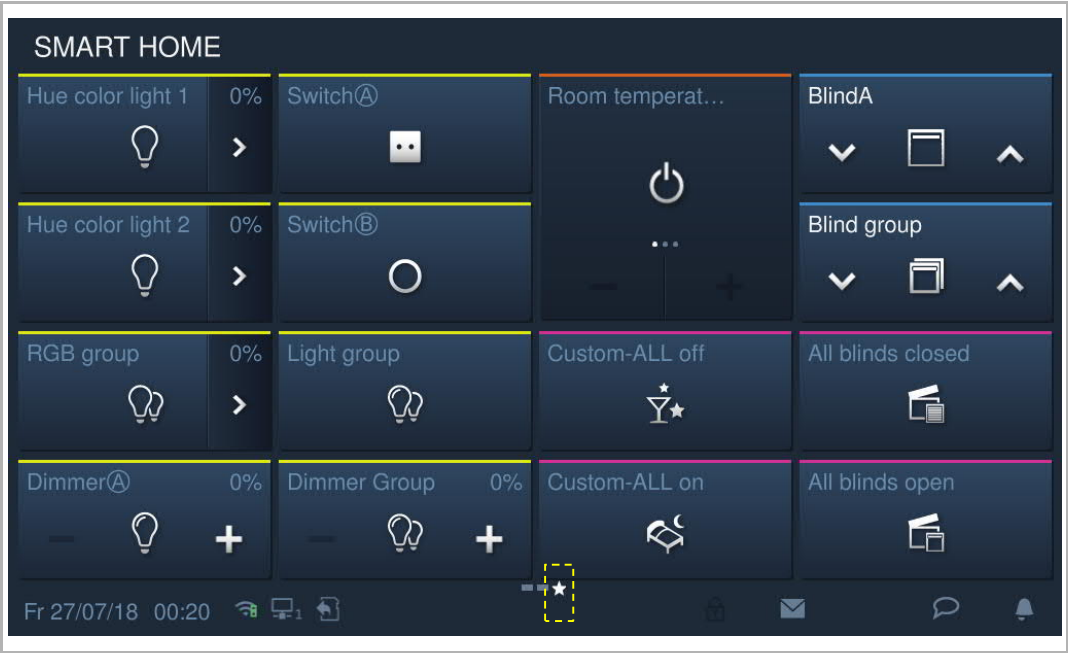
SMART HOME

Hue color light 1 0%

Switch Ⓐ

Room temperat…

BlindA

Hue color light 2 0%

Switch Ⓑ

Blind group

RGB group 0%

Light group

Custom-ALL off

All blinds closed

Dimmer Ⓐ 0%

Dimmer Group 0%

Custom-ALL on

All blinds open

Fr 27/07/18 00:20